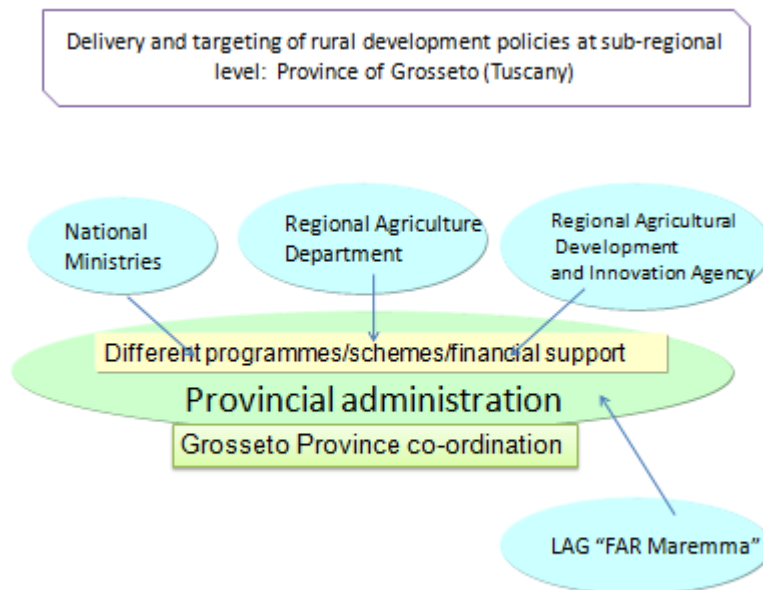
Delivery and targeting of rural development policies at sub-regional level: Province of Grosseto (Tuscany)

National Ministries

Regional Agriculture Department

Regional Agricultural Development and Innovation Agency

Different programmes/schemes/financial support

Provincial administration

Grosseto Province co-ordination

LAG "FAR Maremma"